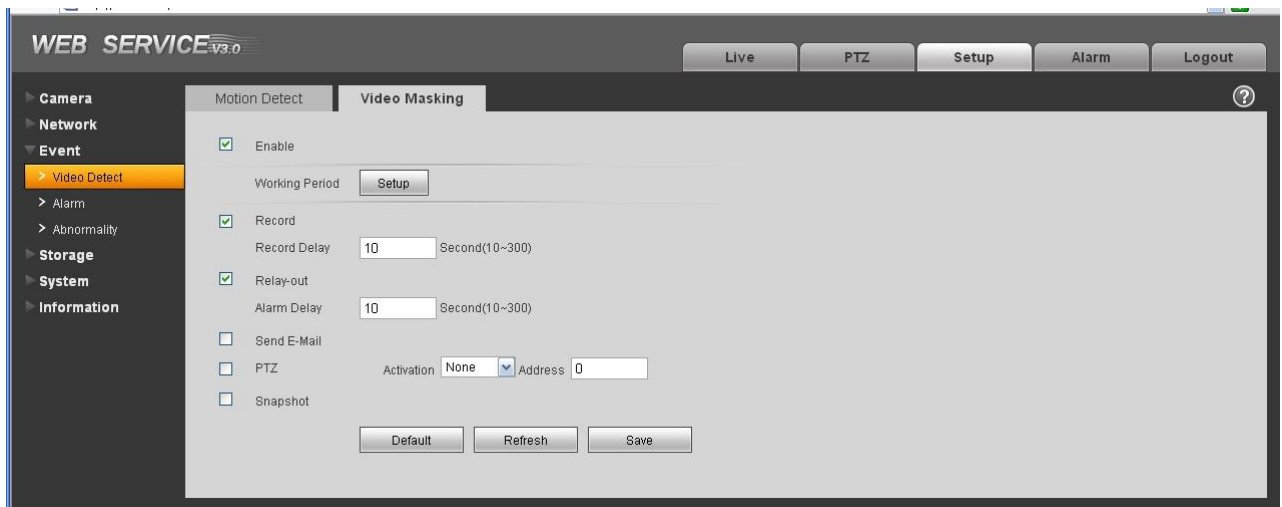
WEB SERVICE V3.0

Live PTZ Setup Alarm Logout

Camera
Network
Event
> Video Detect
> Alarm
> Abnormality
Storage
System
Information

Motion Detect Video Masking

Enable

Working Period Setup

Record

Record Delay 10 Second(10~300)

Relay-out

Alarm Delay 10 Second(10~300)

Send E-Mail

PTZ Activation None Address 0

Snapshot

Default Refresh Save